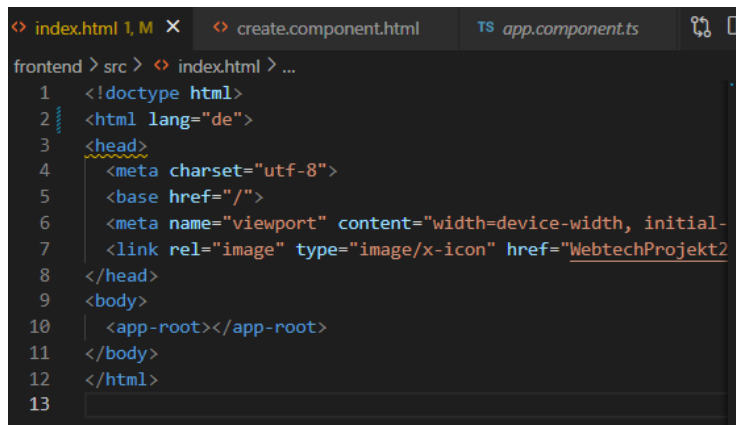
<> index.html 1, M ×   <> create.component.html   TS app.component.ts

frontend > src > <> index.html > ...

1 <!doctype html>
2 <html lang="de">
3 <head>
4 <meta charset="utf-8">
5 <base href="/">
6 <meta name="viewport" content="width=device-width, initial-
7 <link rel="image" type="image/x-icon" href="WebtechProjekt2
8 </head>
9 <body>
10 <app-root></app-root>
11 </body>
12 </html>
13